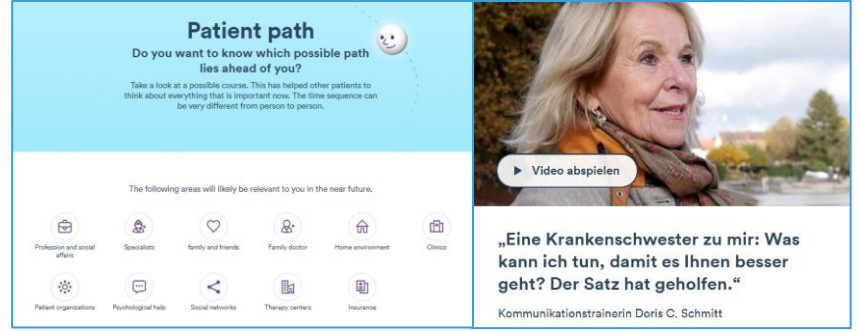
Patient path

Do you want to know which possible path lies ahead of you?

Take a look at a possible course. This has helped other patients to think about everything that is important now. The time sequence can be very different from person to person.

The following areas will likely be relevant to you in the near future.

Profession and social affairs
Specialists
family and friends
Family doctor
Home environment
Clinics
Patient organizations
Psychological help
Social networks
Therapy centers
Insurance

Video abspielen

„Eine Krankenschwester zu mir: Was kann ich tun, damit es Ihnen besser geht? Der Satz hat geholfen."

Kommunikationstrainerin Doris C. Schmitt